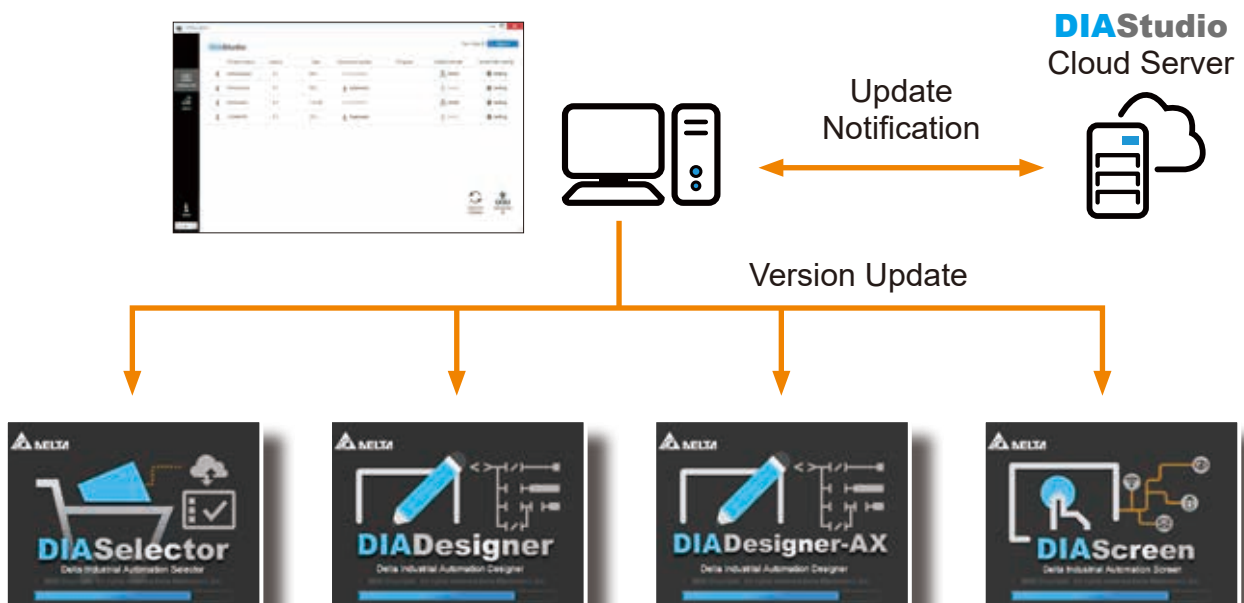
DIAStudio
Cloud Server

Update
Notification

Version Update

DIAStudio

NELTA
DIASelector
Delta Industrial Automation Selector

NELTA
DIADesigner
Delta Industrial Automation Designer

NELTA
DIADesigner-AX
Delta Industrial Automation Designer

NELTA
DIAScreen
Delta Industrial Automation Screen